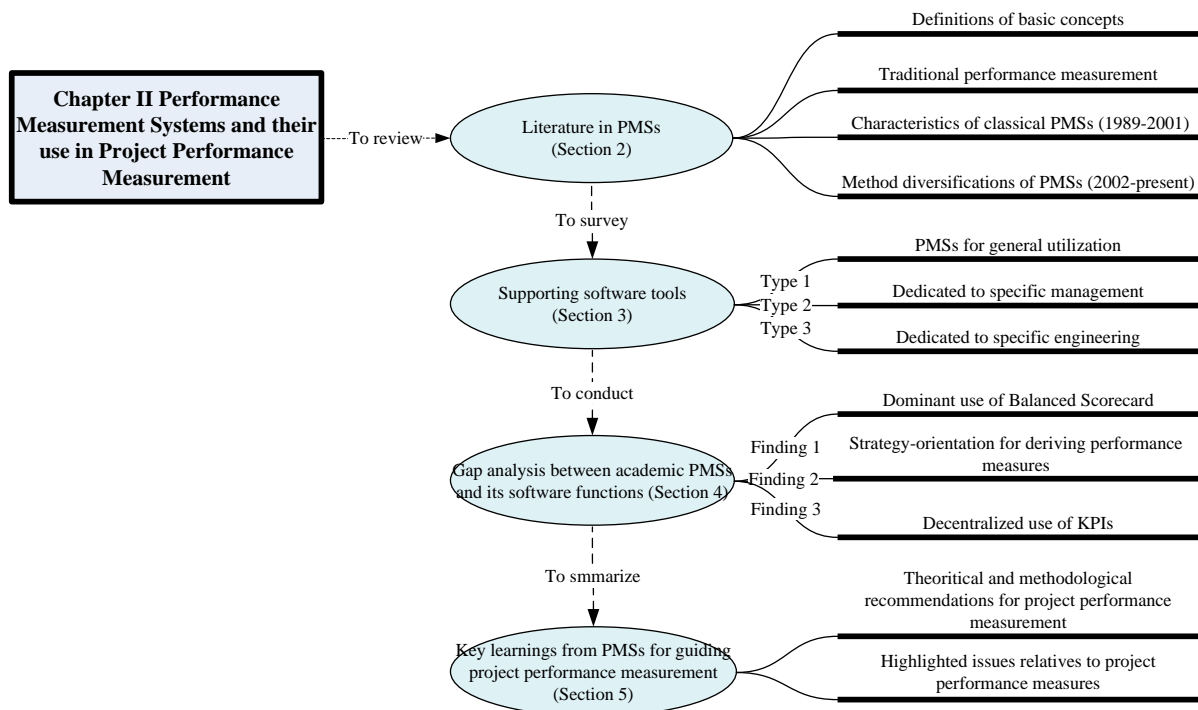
Chapter II Performance Measurement Systems and their use in Project Performance Measurement

To review

Literature in PMSs
(Section 2)

Definitions of basic concepts

Traditional performance measurement

Characteristics of classical PMSs (1989-2001)

Method diversifications of PMSs (2002-present)

To survey

Supporting software tools
(Section 3)

Type 1
Type 2
Type 3

PMSs for general utilization

Dedicated to specific management

Dedicated to specific engineering

To conduct

Gap analysis between academic PMSs and its software functions (Section 4)

Finding 1
Finding 2
Finding 3

Dominant use of Balanced Scorecard

Strategy-orientation for deriving performance measures

Decentralized use of KPIs

To smmarize

Key learnings from PMSs for guiding project performance measurement
(Section 5)

Theoritical and methodological recommendations for project performance measurement

Highlighted issues relatives to project performance measures